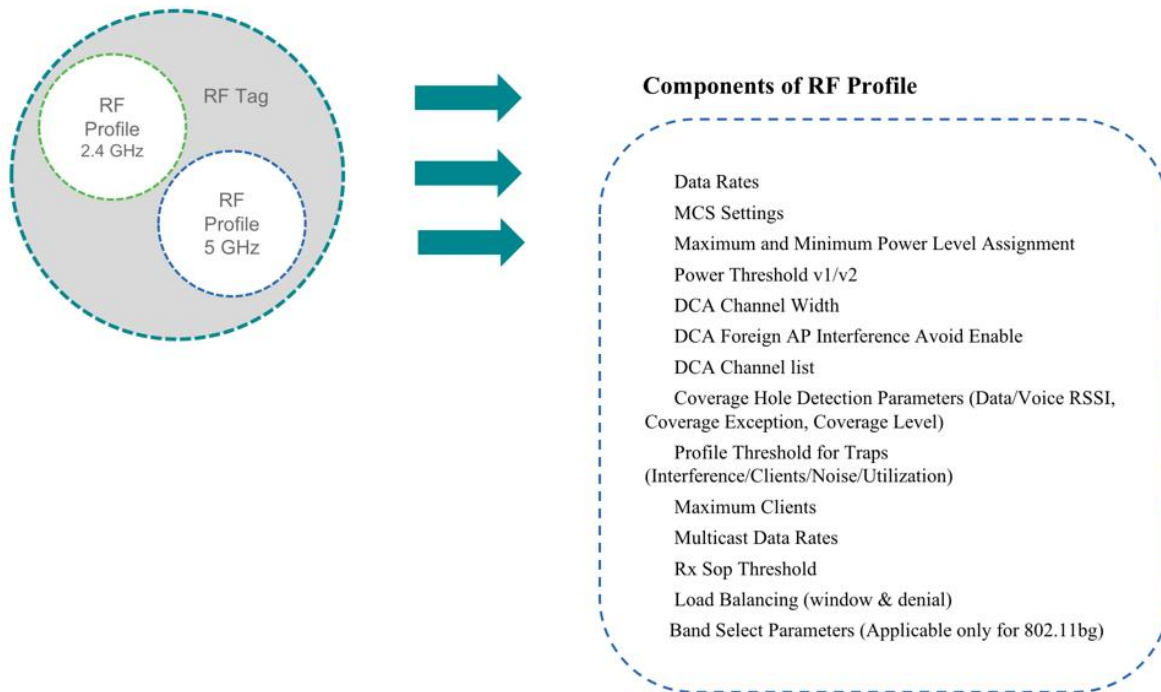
RF Profile 2.4 GHz

RF Tag

RF Profile 5 GHz

Components of RF Profile

Data Rates

MCS Settings

Maximum and Minimum Power Level Assignment

Power Threshold v1/v2

DCA Channel Width

DCA Foreign AP Interference Avoid Enable

DCA Channel list

Coverage Hole Detection Parameters (Data/Voice RSSI, Coverage Exception, Coverage Level)

Profile Threshold for Traps (Interference/Clients/Noise/Utilization)

Maximum Clients

Multicast Data Rates

Rx Sop Threshold

Load Balancing (window & denial)

Band Select Parameters (Applicable only for 802.11bg)